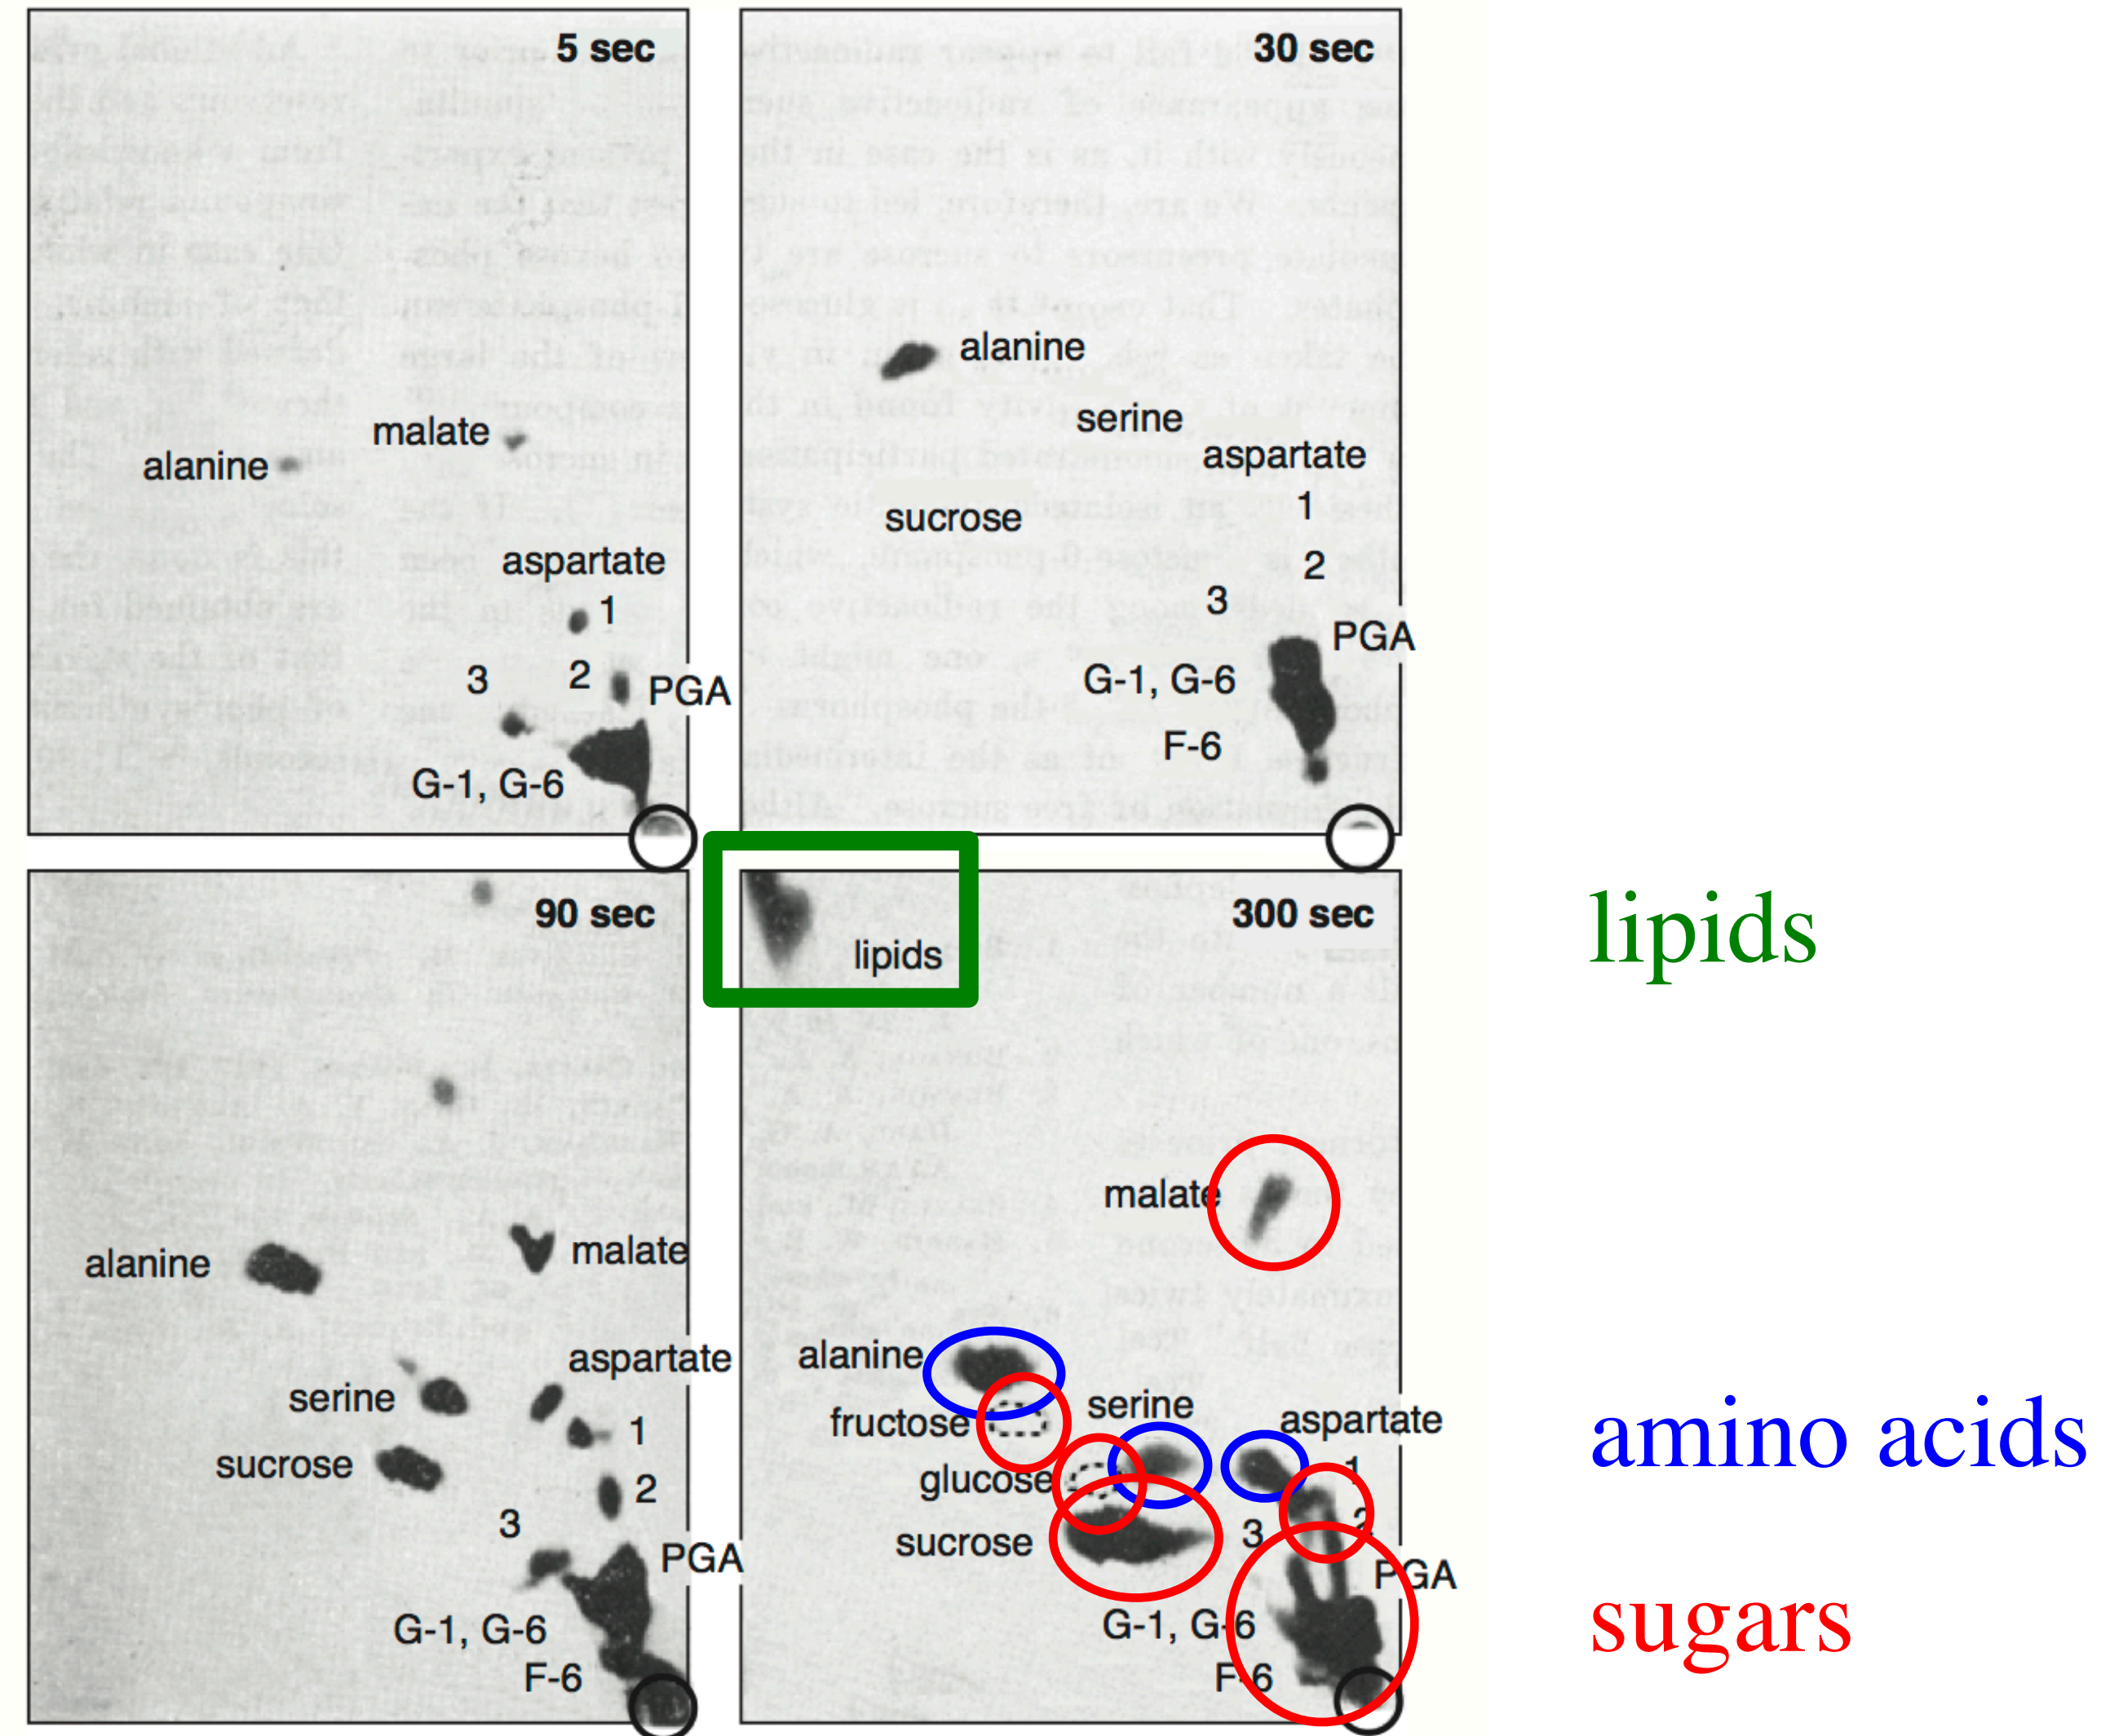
5 sec

malate

alanine

aspartate

1

3

2

PGA

G-1, G-6

30 sec

alanine

serine

aspartate

sucrose

1

2

3

PGA

G-1, G-6

F-6

90 sec

alanine

malate

aspartate

serine

1

sucrose

2

3

PGA

G-1, G-6

F-6

lipids

300 sec

malate

alanine

fructose

serine

aspartate

glucose

1

sucrose

3

2

PGA

G-1, G-6

F-6

lipids

amino acids

sugars